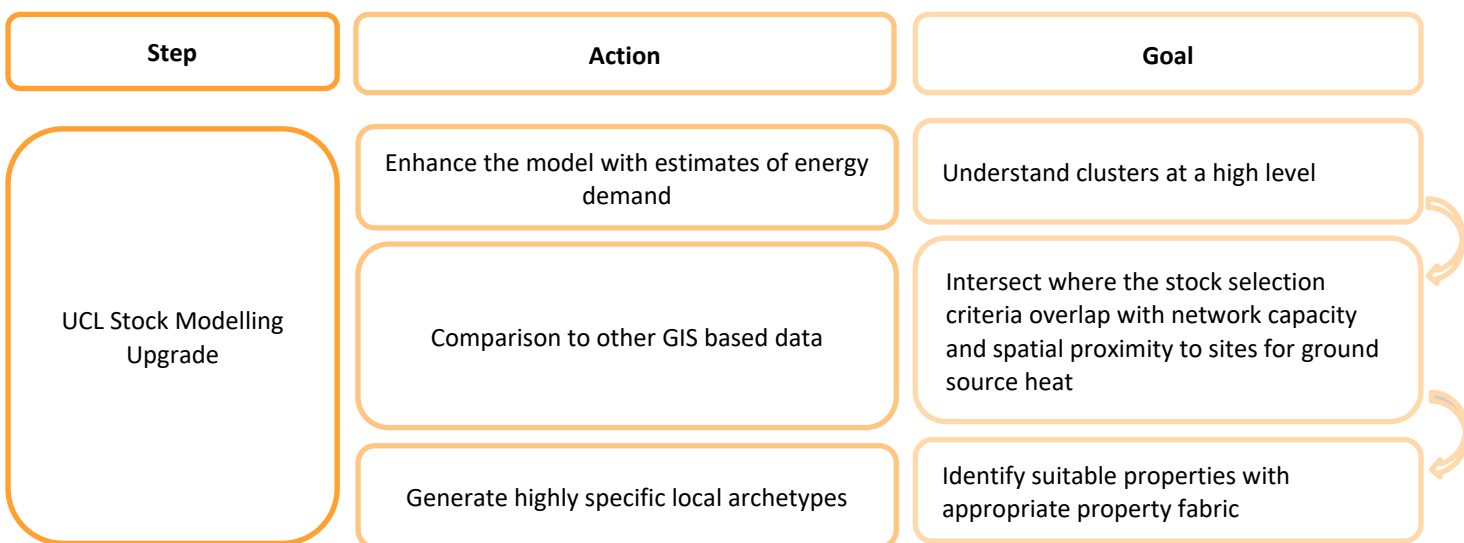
| Step | Action | Goal |
|---|---|---|
| UCL Stock Modelling Upgrade | Enhance the model with estimates of energy demand | Understand clusters at a high level |
| | Comparison to other GIS based data | Intersect where the stock selection criteria overlap with network capacity and spatial proximity to sites for ground source heat |
| | Generate highly specific local archetypes | Identify suitable properties with appropriate property fabric |